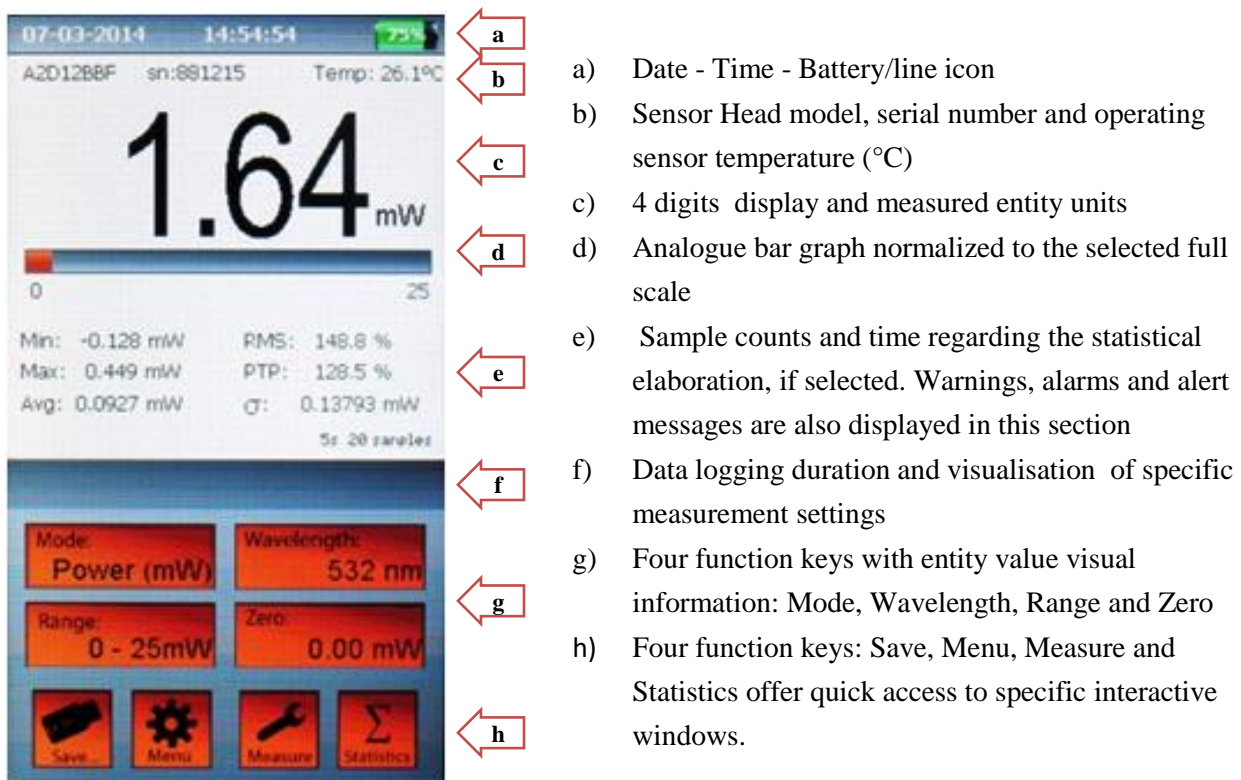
07-03-2014 14:54:54 75%

A2D12BBF sn:881215 Temp: 26.1ºC

1.64 mW

0 25

Min: -0.128 mW RMS: 148.8 %
Max: 0.449 mW PTP: 128.5 %
Avg: 0.0927 mW σ: 0.13793 mW
5s 20 samples

Mode: Power (mW)
Wavelength: 532 nm
Range: 0 - 25mW
Zero: 0.00 mW

Save Menu Measure Statistics

a
b
c
d
e
f
g
h

a) Date - Time - Battery/line icon

b) Sensor Head model, serial number and operating sensor temperature (°C)

c) 4 digits display and measured entity units

d) Analogue bar graph normalized to the selected full scale

e) Sample counts and time regarding the statistical elaboration, if selected. Warnings, alarms and alert messages are also displayed in this section

f) Data logging duration and visualisation of specific measurement settings

g) Four function keys with entity value visual information: Mode, Wavelength, Range and Zero

h) Four function keys: Save, Menu, Measure and Statistics offer quick access to specific interactive windows.